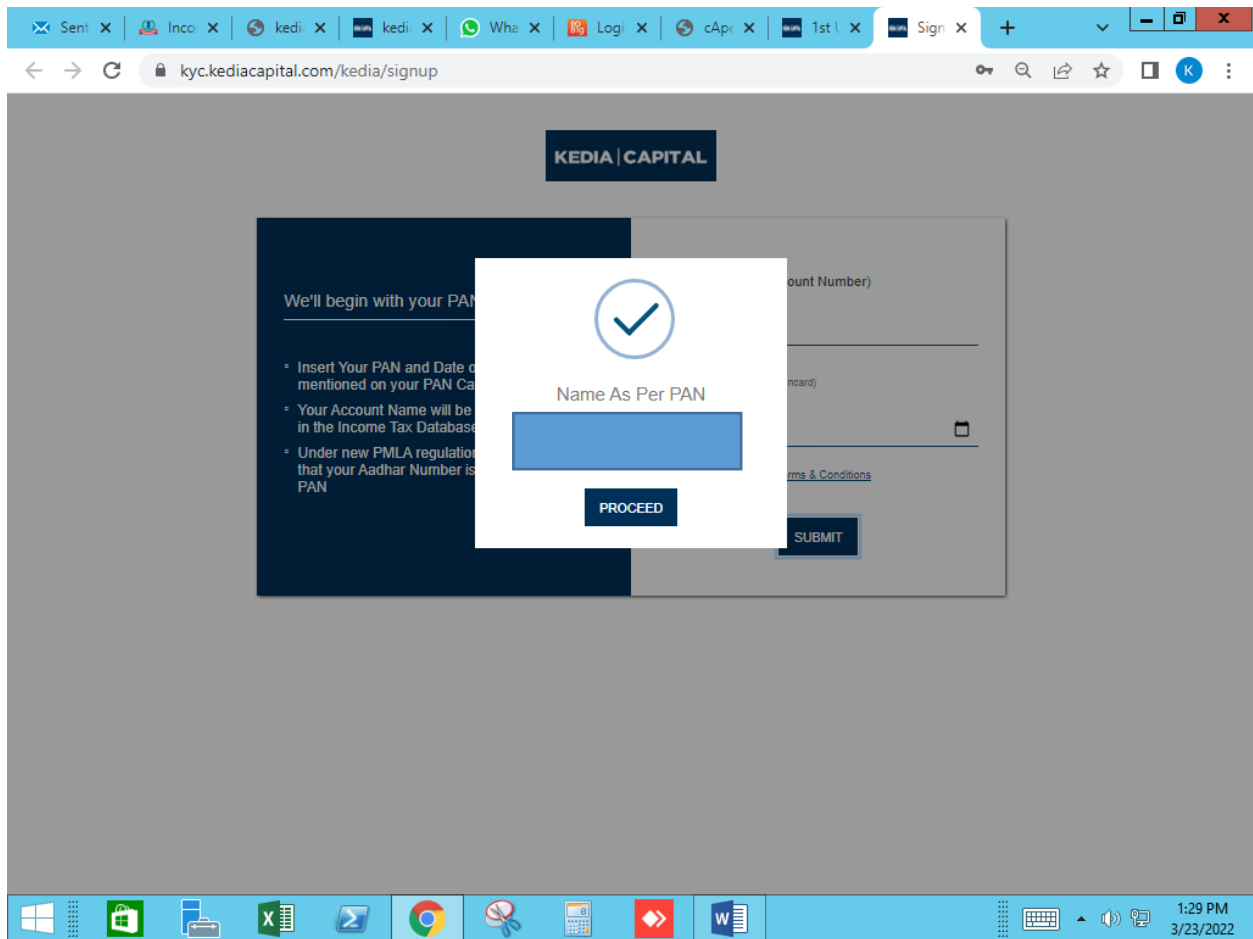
Sent ×
Inco ×
kedi ×
kedi ×
Wha ×
Logi ×
cApe ×
1st ×
Sign ×
+

kyc.kediacapital.com/kedia/signup

K

KEDIA | CAPITAL

We'll begin with your PAN

Insert Your PAN and Date o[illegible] mentioned on your PAN Ca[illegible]

Your Account Name will be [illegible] in the Income Tax Database

Under new PMLA regulation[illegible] that your Aadhar Number is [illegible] PAN

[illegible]ount Number)

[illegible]ncard)

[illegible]rms & Conditions

SUBMIT

Name As Per PAN

PROCEED

1:29 PM
3/23/2022